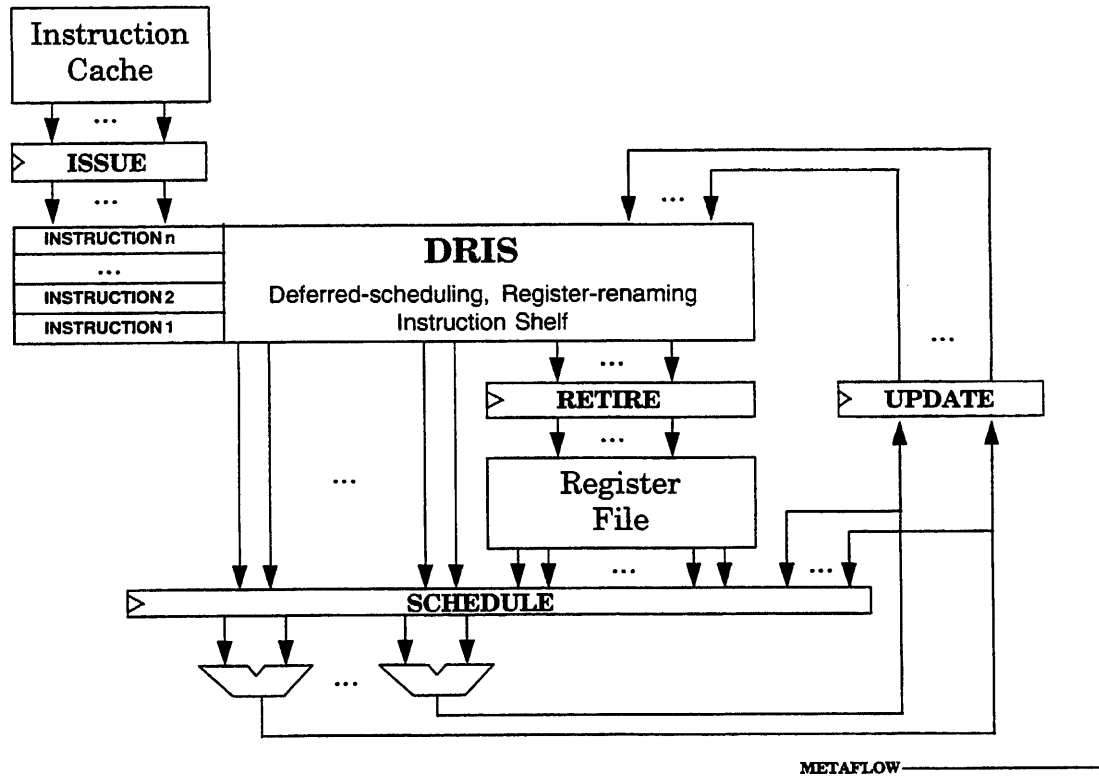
Instruction Cache

...

ISSUE

...

...

INSTRUCTION n

...

INSTRUCTION 2

INSTRUCTION 1

DRIS

Deferred-scheduling, Register-renaming Instruction Shelf

...

...

RETIRE

UPDATE

...

...

Register File

...

...

SCHEDULE

...

METAFLOW